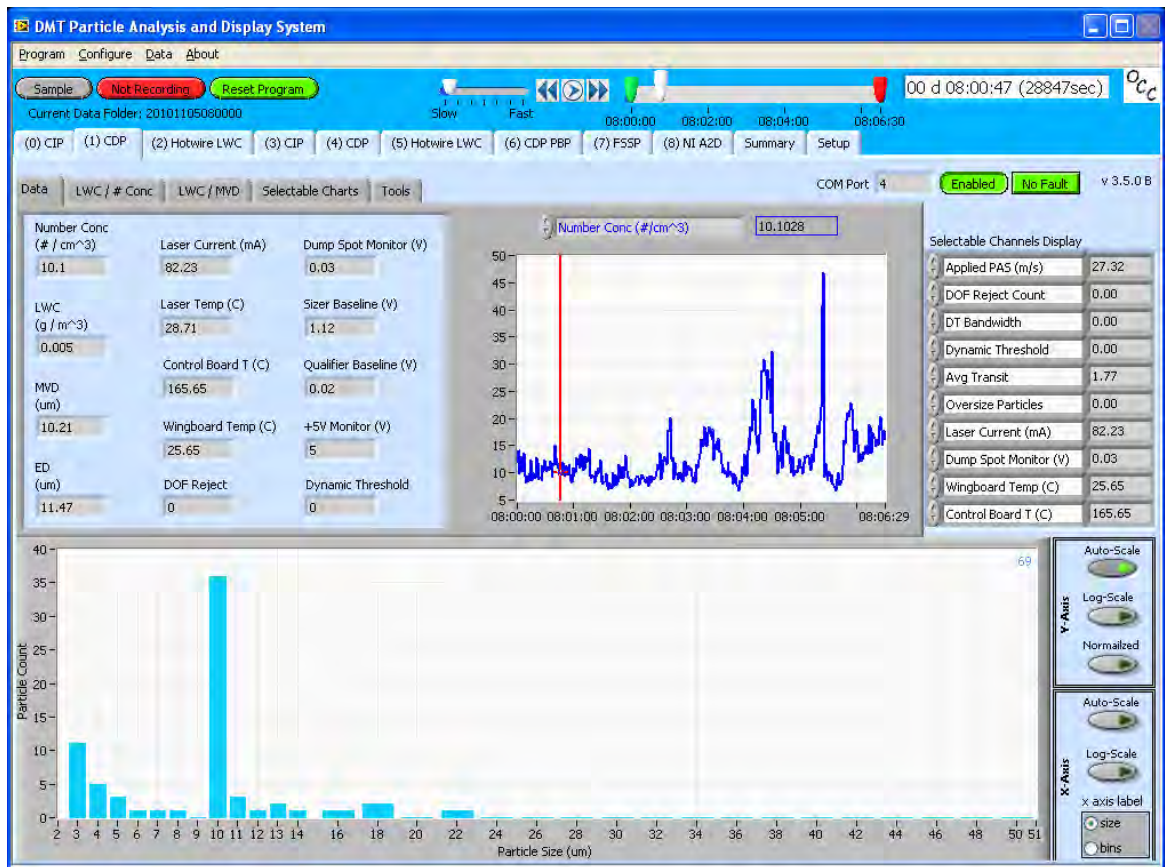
DMT Particle Analysis and Display System

Program Configure Data About

Sample Not Recording Reset Program

Slow Fast

08:00:00 08:02:00 08:04:00 08:06:30

00 d 08:00:47 (28847sec)

$^{O}C_{C}$

Current Data Folder: 20101105080000

(0) CIP (1) CDP (2) Hotwire LWC (3) CIP (4) CDP (5) Hotwire LWC (6) CDP PBP (7) FSSP (8) NI A2D Summary Setup

Data LWC / # Conc LWC / MVD Selectable Charts Tools

COM Port 4 Enabled No Fault v 3.5.0 B

Number Conc (# / cm^3) 10.1

LWC (g / m^3) 0.005

MVD (um) 10.21

ED (um) 11.47

Laser Current (mA) 82.23

Laser Temp (C) 28.71

Control Board T (C) 165.65

Wingboard Temp (C) 25.65

DOF Reject 0

Dump Spot Monitor (V) 0.03

Sizer Baseline (V) 1.12

Qualifier Baseline (V) 0.02

+5V Monitor (V) 5

Dynamic Threshold 0

Number Conc (#/cm^3) 10.1028

50 45 40 35 30 25 20 15 10 5

08:00:00 08:01:00 08:02:00 08:03:00 08:04:00 08:05:00 08:06:29

Selectable Channels Display

| | |
|---|---|
| Applied PAS (m/s) | 27.32 |
| DOF Reject Count | 0.00 |
| DT Bandwidth | 0.00 |
| Dynamic Threshold | 0.00 |
| Avg Transit | 1.77 |
| Oversize Particles | 0.00 |
| Laser Current (mA) | 82.23 |
| Dump Spot Monitor (V) | 0.03 |
| Wingboard Temp (C) | 25.65 |
| Control Board T (C) | 165.65 |

40 35 30 25 20 15 10 5 0

Particle Count

69

2 3 4 5 6 7 8 9 10 11 12 13 14 16 18 20 22 24 26 28 30 32 34 36 38 40 42 44 46 48 50 51

Particle Size (um)

Y-Axis
Auto-Scale
Log-Scale
Normalized

X-Axis
Auto-Scale
Log-Scale
x axis label
size
bins